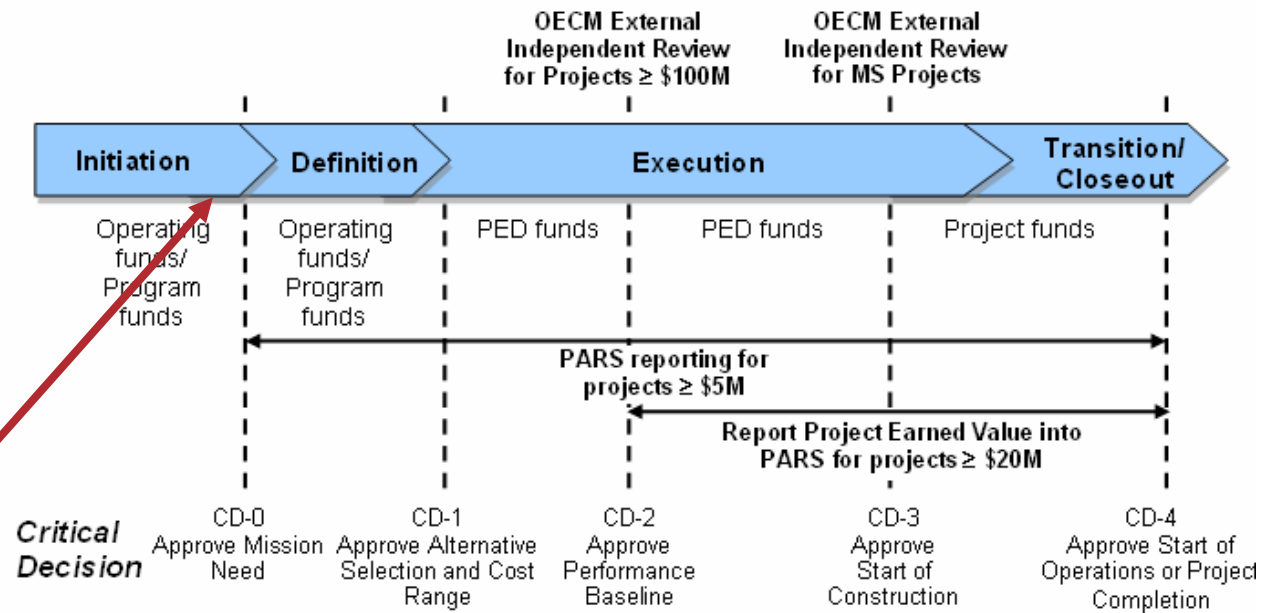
OECM External Independent Review for Projects ≥ \$100M

OECM External Independent Review for MS Projects

Initiation

Definition

Execution

Transition/ Closeout

Operating funds/ Program funds

Operating funds/ Program funds

PED funds

PED funds

Project funds

PARS reporting for projects ≥ \$5M

Report Project Earned Value into PARS for projects ≥ \$20M

Critical Decision

CD-0 Approve Mission Need

CD-1 Approve Alternative Selection and Cost Range

CD-2 Approve Performance Baseline

CD-3 Approve Start of Construction

CD-4 Approve Start of Operations or Project Completion